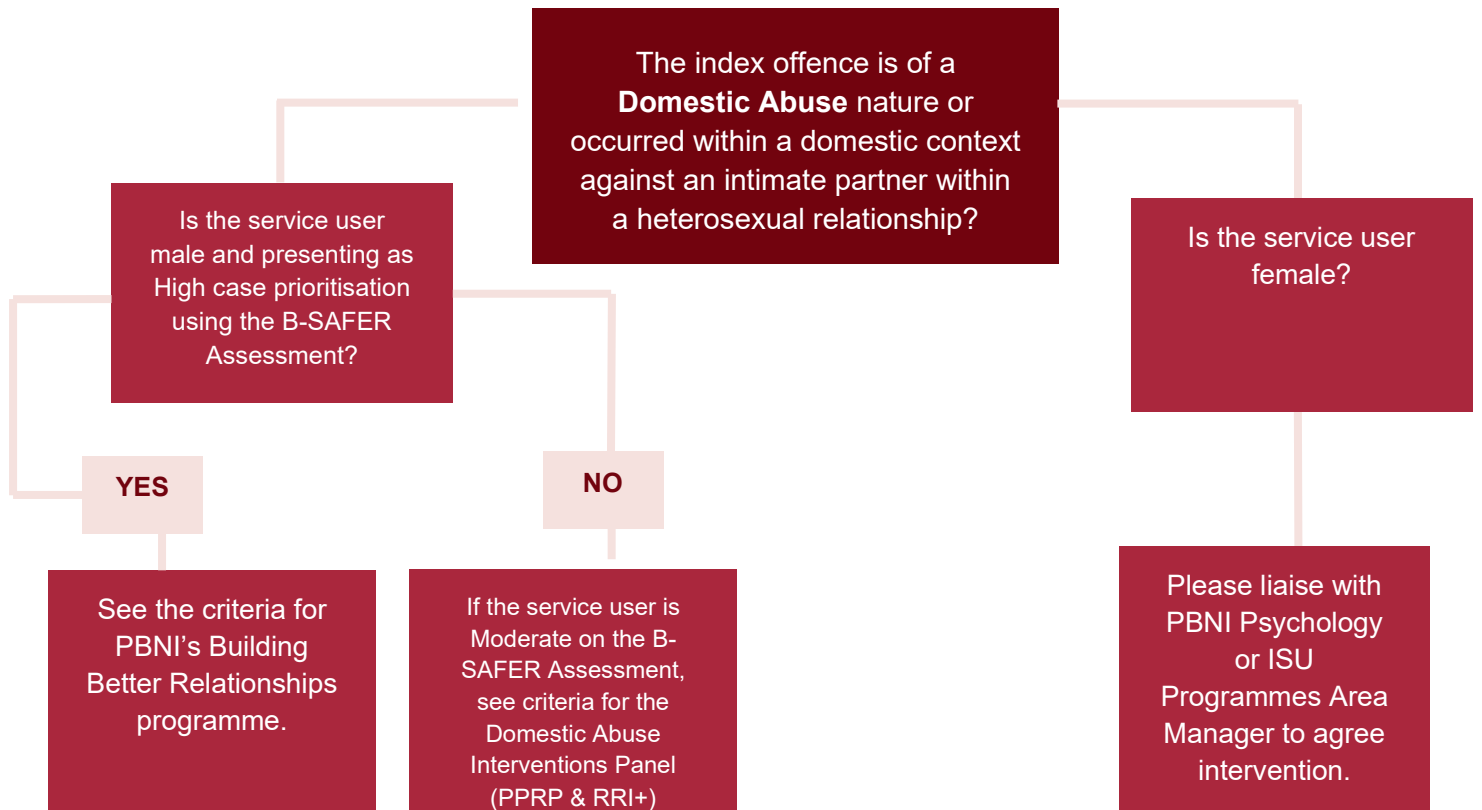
The index offence is of a Domestic Abuse nature or occurred within a domestic context against an intimate partner within a heterosexual relationship?

Is the service user male and presenting as High case prioritisation using the B-SAFER Assessment?

YES

See the criteria for PBNI's Building Better Relationships programme.

NO

If the service user is Moderate on the B-SAFER Assessment, see criteria for the Domestic Abuse Interventions Panel (PPRP & RRI+)

Is the service user female?

Please liaise with PBNI Psychology or ISU Programmes Area Manager to agree intervention.